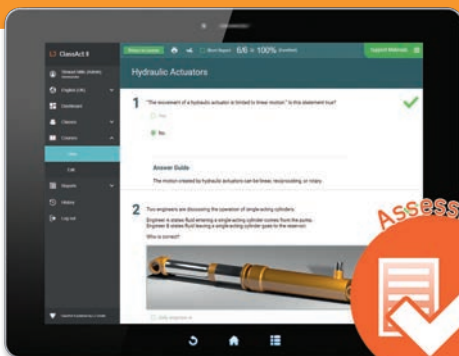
ClassAct II

Hydraulic Actuators

6/6 = 100%

1 "The movement of a hydraulic actuator is limited to linear motion." Is this statement true?

Yes

No

Answer Guide

The motion created by hydraulic actuators can be linear, reciprocating, or rotary.

2 Two engineers are discussing the operation of single-acting cylinders.
Engineer A states fluid entering a single-acting cylinder comes from the pump.
Engineer B states fluid leaving a single-acting cylinder goes to the reservoir.

Who is correct?

Only engineer A

Dashboard

Classes

Courses

Reports

History

Log out

Assess